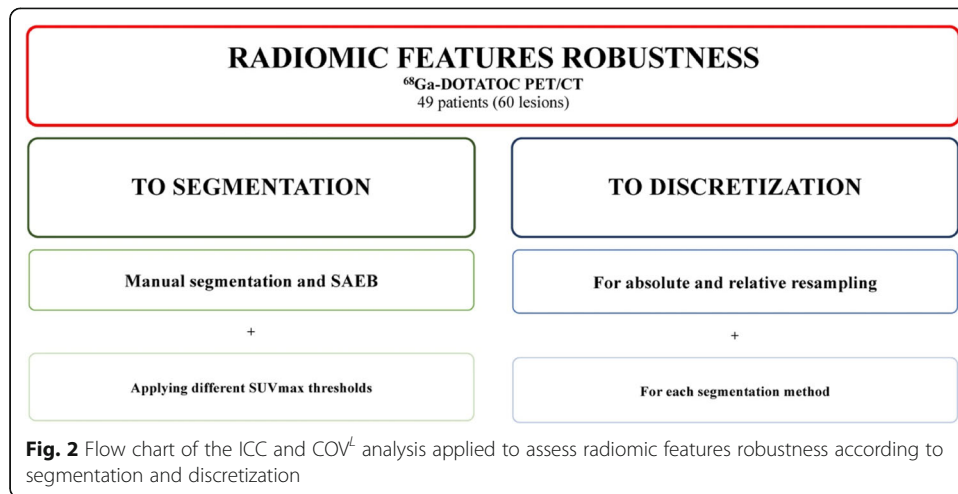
RADIOMIC FEATURES ROBUSTNESS
$^{68}$Ga-DOTATOC PET/CT
49 patients (60 lesions)

TO SEGMENTATION

Manual segmentation and SAEB

+

Applying different SUVmax thresholds

TO DISCRETIZATION

For absolute and relative resampling

+

For each segmentation method

**Fig. 2** Flow chart of the ICC and COV$^{L}$ analysis applied to assess radiomic features robustness according to segmentation and discretization